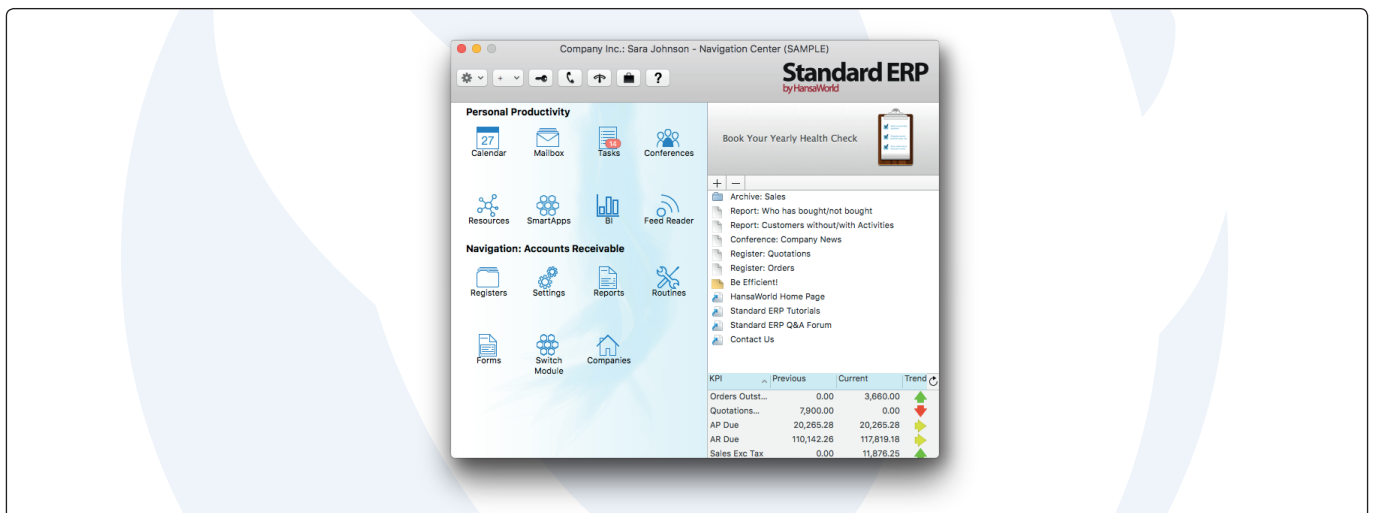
Company Inc.: Sara Johnson - Navigation Center (SAMPLE)

?

Standard ERP
by HansaWorld

Personal Productivity

27
Calendar
Mailbox
14
Tasks
Conferences

Resources
SmartApps
BI
Feed Reader

Navigation: Accounts Receivable

Registers
Settings
Reports
Routines

Forms
Switch Module
Companies

Book Your Yearly Health Check

+ −
Archive: Sales
Report: Who has bought/not bought
Report: Customers without/with Activities
Conference: Company News
Register: Quotations
Register: Orders
Be Efficient!
HansaWorld Home Page
Standard ERP Tutorials
Standard ERP Q&A Forum
Contact Us

| KPI | Previous | Current | Trend |
|---|---|---|---|
| Orders Outst... | 0.00 | 3,660.00 | |
| Quotations... | 7,900.00 | 0.00 | |
| AP Due | 20,265.28 | 20,265.28 | |
| AR Due | 110,142.26 | 117,819.18 | |
| Sales Exc Tax | 0.00 | 11,876.25 | |